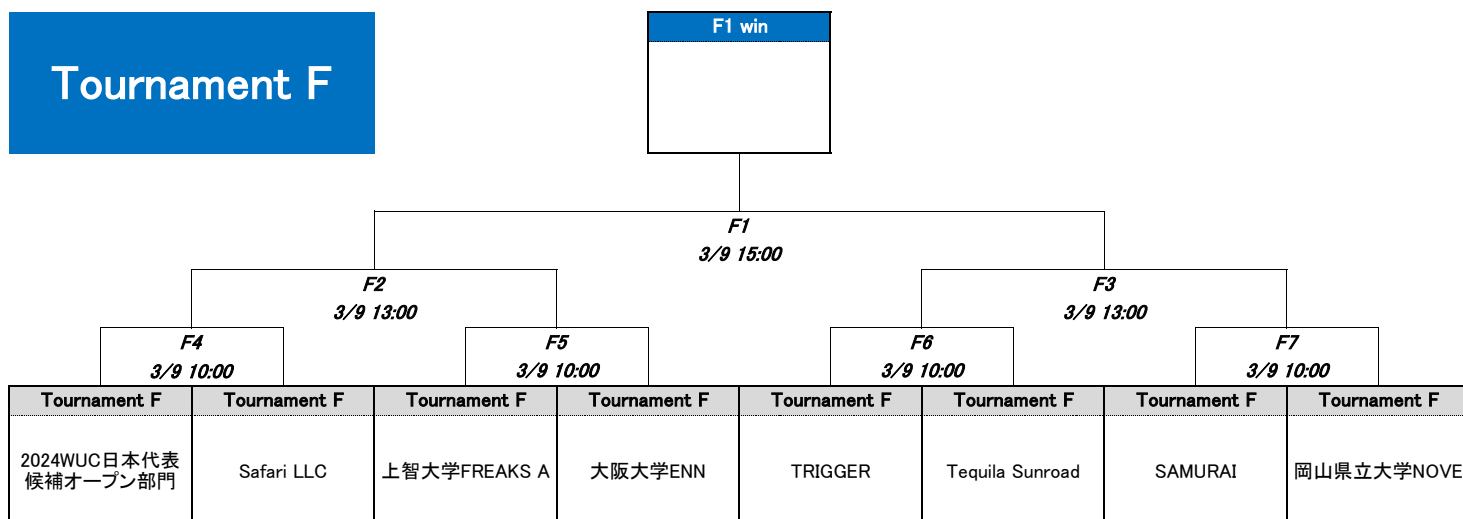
Tournament F

F1 win

F1
3/9 15:00

F2
3/9 13:00

F3
3/9 13:00

F4
3/9 10:00

F5
3/9 10:00

F6
3/9 10:00

F7
3/9 10:00

| Tournament F | Tournament F | Tournament F | Tournament F | Tournament F | Tournament F | Tournament F | Tournament F |
|---|---|---|---|---|---|---|---|
| 2024WUC日本代表候補オープン部門 | Safari LLC | 上智大学FREAKS A | 大阪大学ENN | TRIGGER | Tequila Sunroad | SAMURAI | 岡山県立大学NOVE |